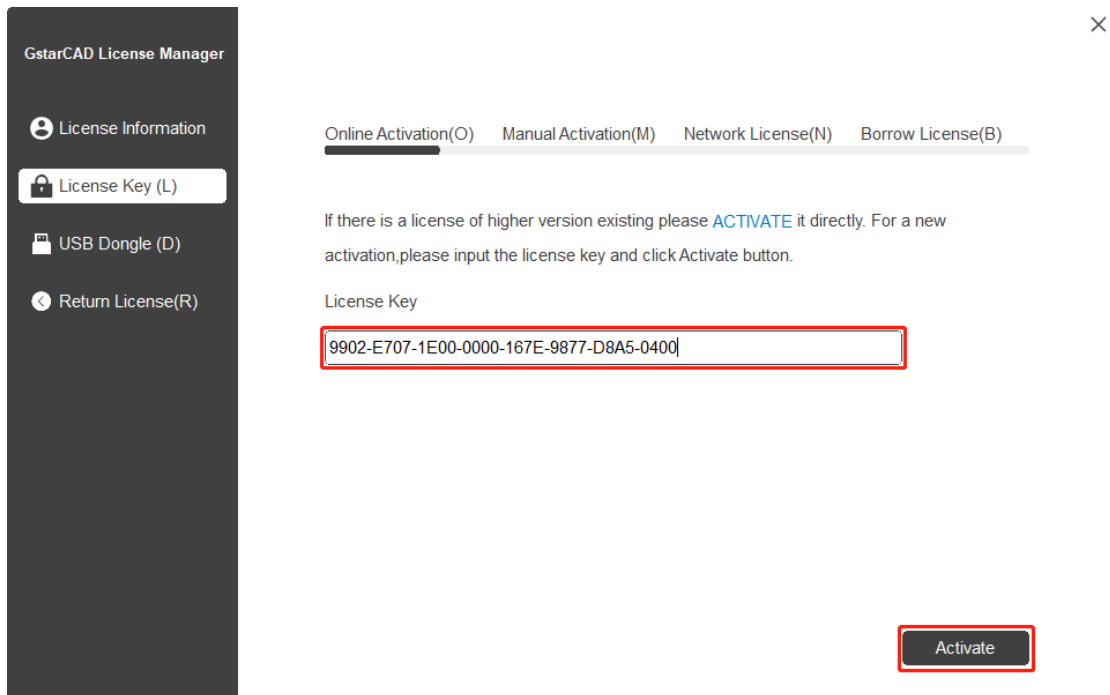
GstarCAD License Manager

License Information

License Key (L)

USB Dongle (D)

Return License(R)

Online Activation(O) Manual Activation(M) Network License(N) Borrow License(B)

If there is a license of higher version existing please ACTIVATE it directly. For a new activation,please input the license key and click Activate button.

License Key

9902-E707-1E00-0000-167E-9877-D8A5-0400

Activate